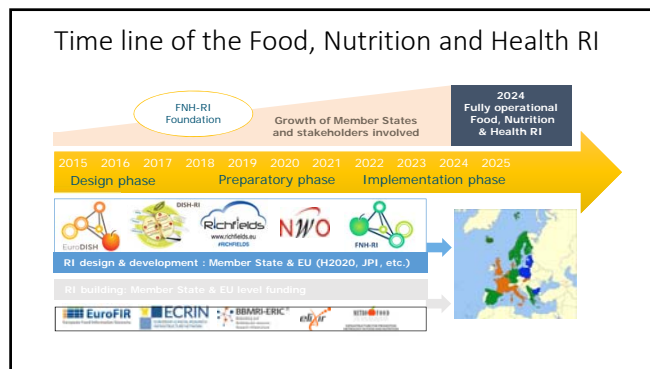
Time line of the Food, Nutrition and Health RI

FNH-RI Foundation

Growth of Member States and stakeholders involved

2024 Fully operational Food, Nutrition & Health RI

2015 2016 2017 2018 2019 2020 2021 2022 2023 2024 2025

Design phase

Preparatory phase

Implementation phase

EuroDISH

DISH-RI

Richfields www.richfields.eu #RICHFIELDS

NWO

FNH-RI

RI design & development : Member State & EU (H2020, JPI, etc.)

RI building: Member State & EU level funding

EuroFIR

ECRIN

BBMRI-ERIC

elixir

METROFOOD